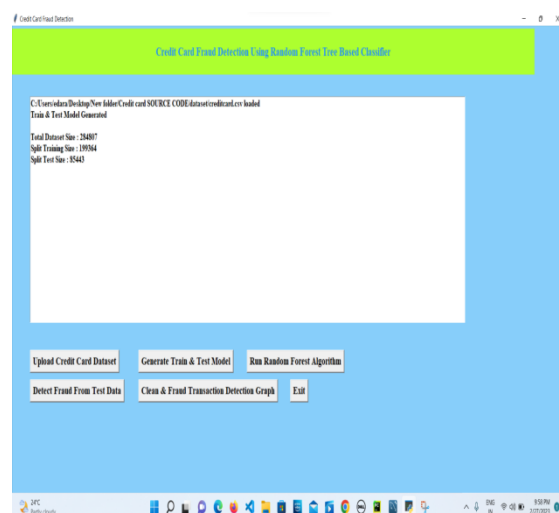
Credit Card Fraud Detection

Credit Card Fraud Detection Using Random Forest Tree Based Classifier

C:/Users/edara/Desktop/New folder/Credit card SOURCE CODE/dataset/creditcard.csv loaded
Train & Test Model Generated

Total Dataset Size : 284807
Split Training Size : 199364
Split Test Size : 85443

Upload Credit Card Dataset
Generate Train & Test Model
Run Random Forest Algorithm
Detect Fraud From Test Data
Clean & Fraud Transaction Detection Graph
Exit

24°C
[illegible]
ENG
9:58 PM
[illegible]